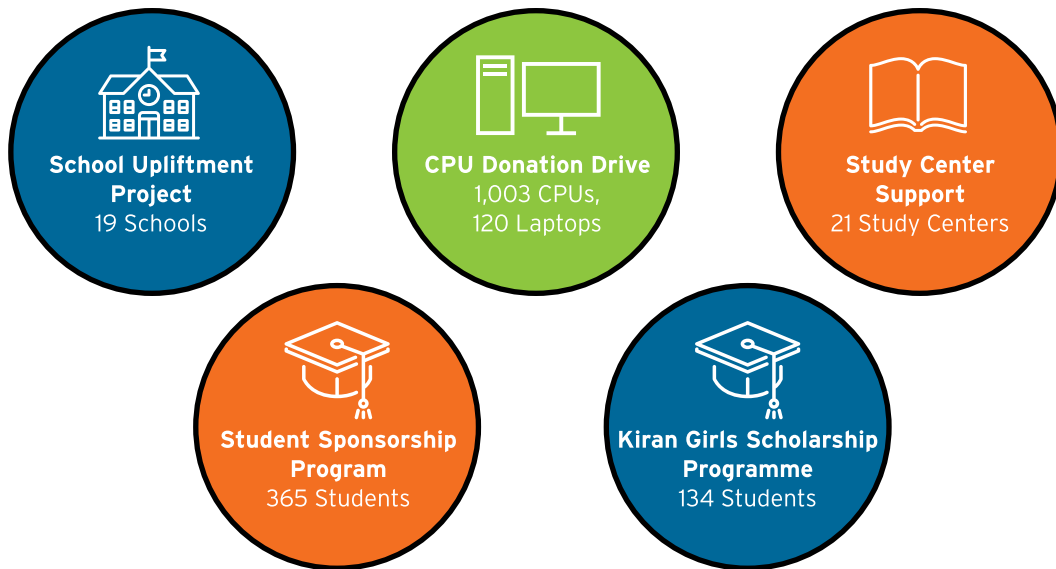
School Upliftment Project
19 Schools

CPU Donation Drive
1,003 CPUs,
120 Laptops

Study Center Support
21 Study Centers

Student Sponsorship Program
365 Students

Kiran Girls Scholarship Programme
134 Students